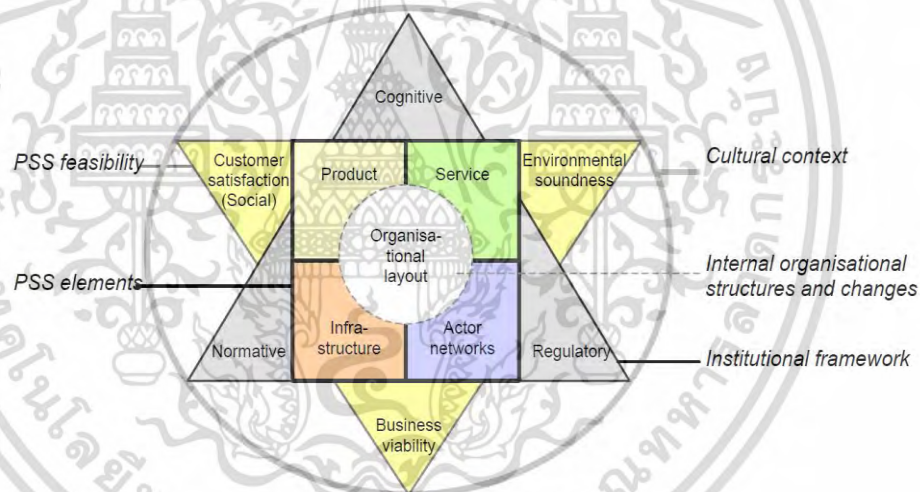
Cognitive

PSS feasibility

Customer satisfaction (Social)

Product

Service

Environmental soundness

Cultural context

Organisational layout

PSS elements

Internal organisational structures and changes

Normative

Infrastructure

Actor networks

Regulatory

Institutional framework

Business viability